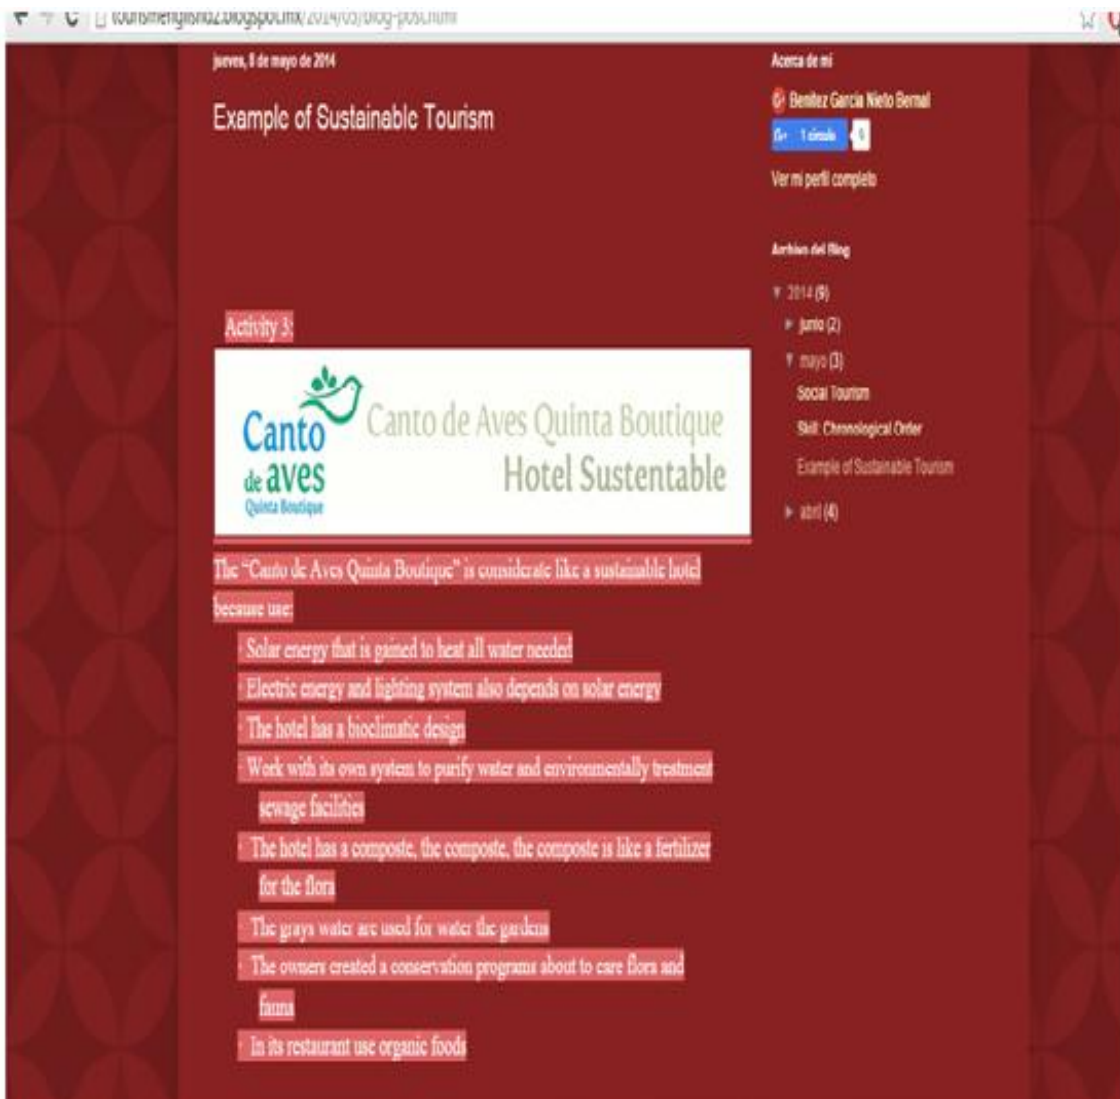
tourismenglish02.blogspot.mx/2014/05/blog-post.html

jueves, 8 de mayo de 2014

Example of Sustainable Tourism

Activity 3:

Canto de aves Quinta Boutique

Canto de Aves Quinta Boutique
Hotel Sustentable

The "Canto de Aves Quinta Boutique" is considerate like a sustainable hotel because use:

· Solar energy that is gained to heat all water needed
· Electric energy and lighting system also depends on solar energy
· The hotel has a bioclimatic design
· Work with its own system to purify water and environmentally treatment sewage facilities
· The hotel has a composte, the composte, the composte is like a fertilizer for the flora
· The grays water are used for water the gardens
· The owners created a conservation programs about to care flora and fauna
· In its restaurant use organic foods

Acerca de mí

Benitez García Nieto Bernal

1 círculo

Ver mi perfil completo

Archivo del Blog

▼ 2014 (9)
► junio (2)
▼ mayo (3)
Social Tourism
Skill: Chronological Order
Example of Sustainable Tourism
► abril (4)